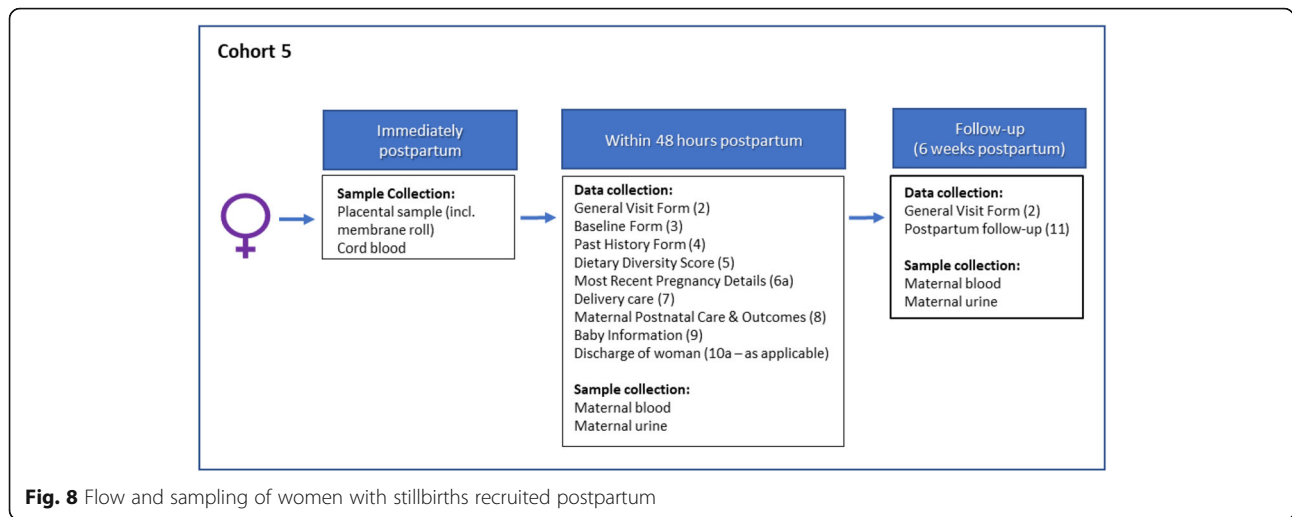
Cohort 5

Immediately postpartum

Sample Collection:
Placental sample (incl. membrane roll)
Cord blood

Within 48 hours postpartum

Data collection:
General Visit Form (2)
Baseline Form (3)
Past History Form (4)
Dietary Diversity Score (5)
Most Recent Pregnancy Details (6a)
Delivery care (7)
Maternal Postnatal Care & Outcomes (8)
Baby Information (9)
Discharge of woman (10a – as applicable)

Sample collection:
Maternal blood
Maternal urine

Follow-up (6 weeks postpartum)

Data collection:
General Visit Form (2)
Postpartum follow-up (11)

Sample collection:
Maternal blood
Maternal urine

Fig. 8 Flow and sampling of women with stillbirths recruited postpartum